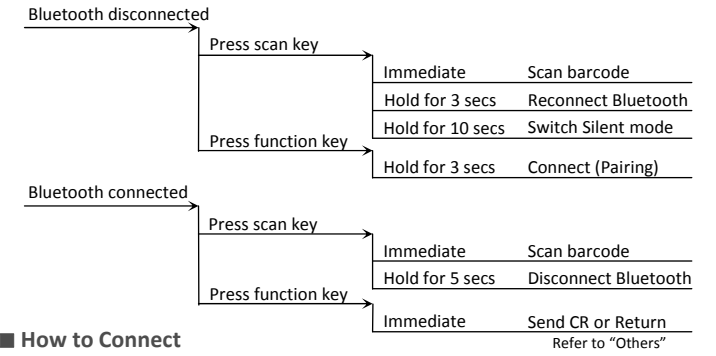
Bluetooth disconnected

Press scan key

Immediate Scan barcode

Hold for 3 secs Reconnect Bluetooth

Hold for 10 secs Switch Silent mode

Press function key

Hold for 3 secs Connect (Pairing)

Bluetooth connected

Press scan key

Immediate Scan barcode

Hold for 5 secs Disconnect Bluetooth

Press function key

Immediate Send CR or Return

Refer to "Others"

■ How to Connect